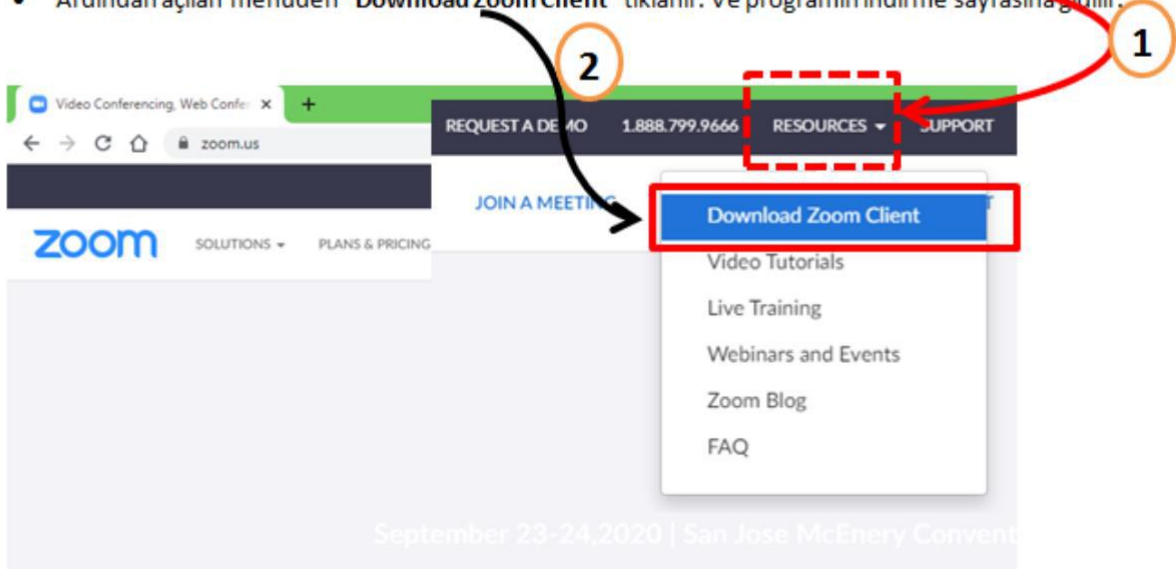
• Ardından açılan menüden "Download Zoom Client" tıklanır. Ve programın indirme sayfasına gidilir.

1

2

Video Conferencing, Web Confe ×

+

zoom.us

REQUEST A DEMO 1.888.799.9666 RESOURCES SUPPORT

JOIN A MEETING

Download Zoom Client

Video Tutorials

Live Training

Webinars and Events

Zoom Blog

FAQ

zoom

SOLUTIONS

PLANS & PRICING

September 23-24,2020 | San Jose McEnery Convent